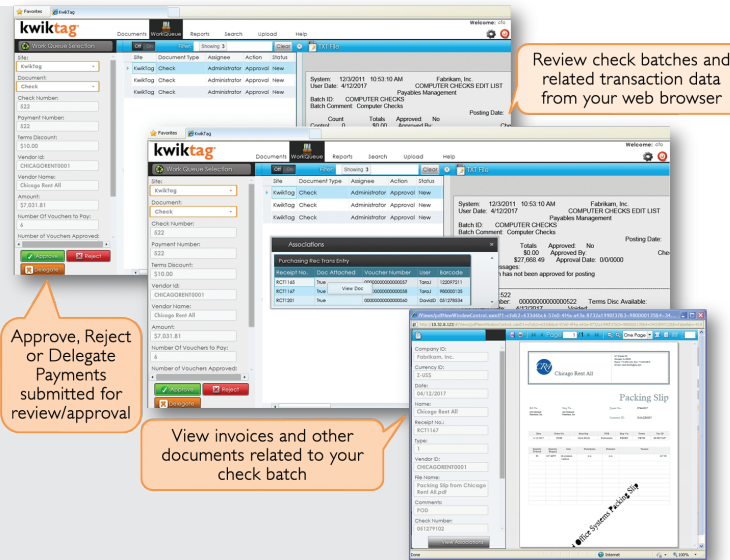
Favorites kwikTag

kwiktag

Documents WorkQueue Reports Search Upload Help

Welcome: sfo

Work Queue Selection

Off Filter Showing 3 Clear TXT File

Site: KwikTag

Document: Check

Check Number: 522

Payment Number: 522

Terms Discount: $10.00

Vendor Id: CHICAGORENT0001

Vendor Name: Chicago Rent All

Amount: $7,031.81

Number Of Vouchers to Pay: 6

Number of Vouchers Approved:

Approve Reject Delegate

| Site | Document Type | Assignee | Action | Status |
|---|---|---|---|---|
| KwikTag | Check | Administrator | Approval | New |
| KwikTag | Check | Administrator | Approval | New |
| KwikTag | Check | Administrator | Approval | New |

System: 12/3/2011 10:53:10 AM Fabrikam, Inc.
User Date: 4/12/2017 COMPUTER CHECKS EDIT LIST
Payables Management
Batch ID: COMPUTER CHECKS
Batch Comment: Computer Checks
Posting Date:
Count Totals Approved: No
Control 0 $0.00 Approved By:

Review check batches and related transaction data from your web browser

Associations

Purchasing Rec Trans Entry

| Receipt No. | Doc Attached | Voucher Number | User | Barcode |
|---|---|---|---|---|
| RCT1165 | True | 00000000000000037 | Tara | 122097211 |
| RCT1167 | True | 00000000000000038 | Tara | R80000135 |
| RCT1201 | True | 00000000000000040 | DavidD | 031278534 |

View Doc

Totals Approved: No
$0.00 Approved By:
$27,988.49 Approval Date: 0/0/0000
essages
h has not been approved for posting

522
ber: 00000000000000522 Terms Disc Available:
4/12/2017 Voided

Approve, Reject or Delegate Payments submitted for review/approval

View invoices and other documents related to your check batch

Company ID: Fabrikam, Inc.

Currency ID: Z-US$

Date: 04/12/2017

Name: Chicago Rent All

Receipt No.: RCT1147

Type: 1

Vendor ID: CHICAGORENT0001

File Name: Packing Slip from Chicago Rent All.pdf

Comments: POD

Check Number: 031279102

View Associations

One Page

Chicago Rent All

Packing Slip

Office Systems Packing Slip

Done Internet 100%